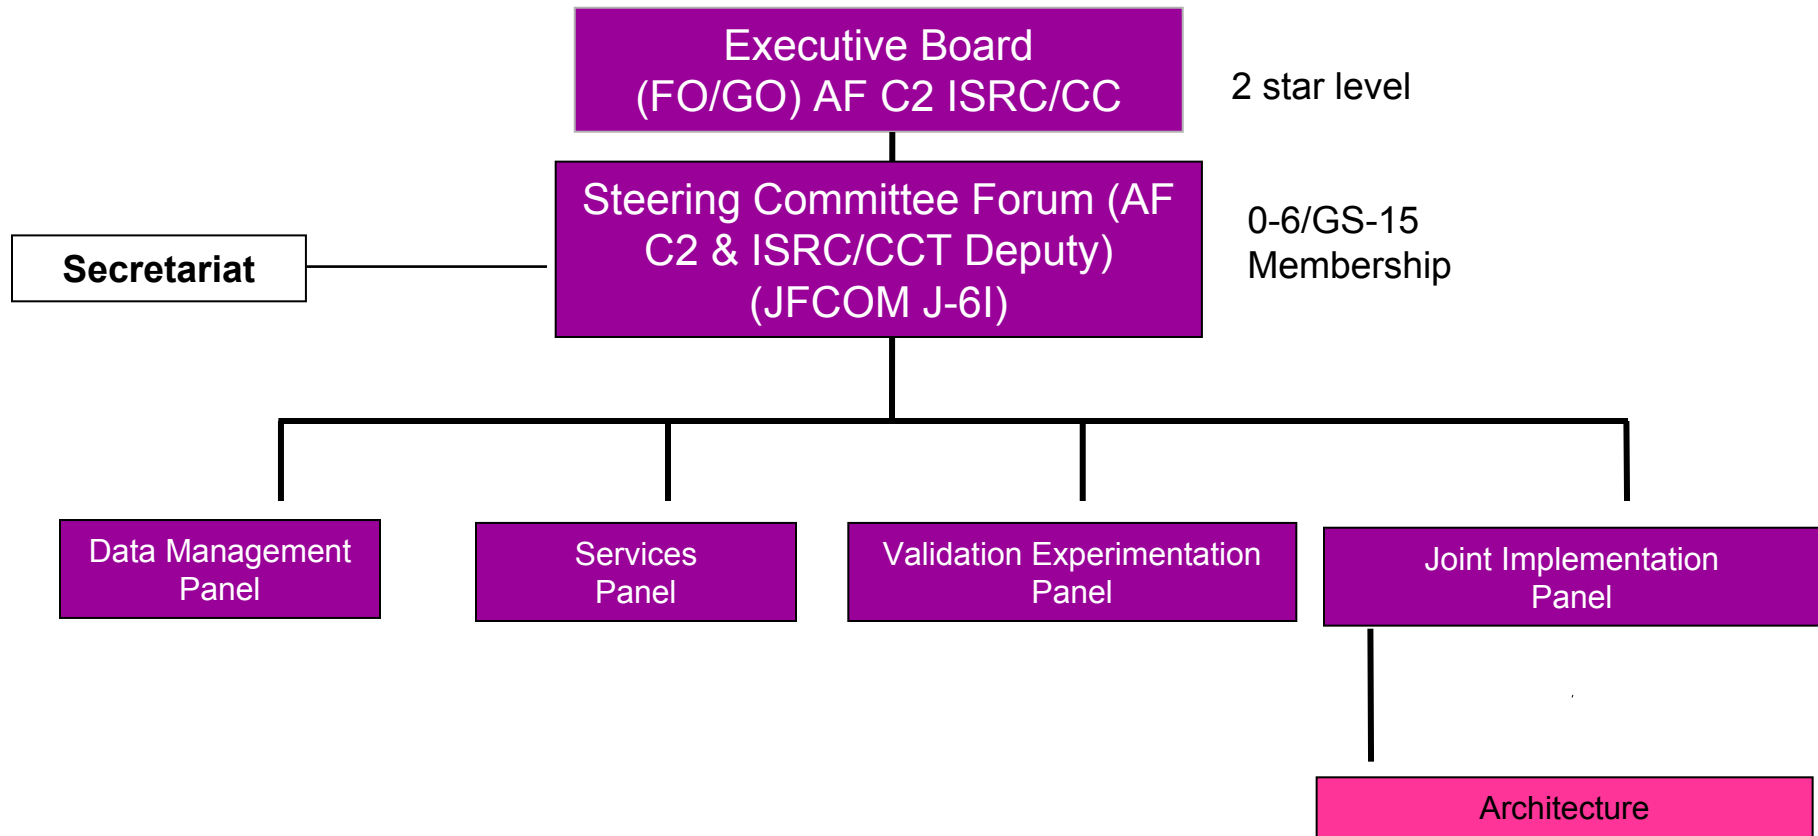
Executive Board
(FO/GO) AF C2 ISRC/CC

2 star level

Secretariat

Steering Committee Forum (AF C2 & ISRC/CCT Deputy) (JFCOM J-6I)

0-6/GS-15 Membership

Data Management Panel

Services Panel

Validation Experimentation Panel

Joint Implementation Panel

Architecture